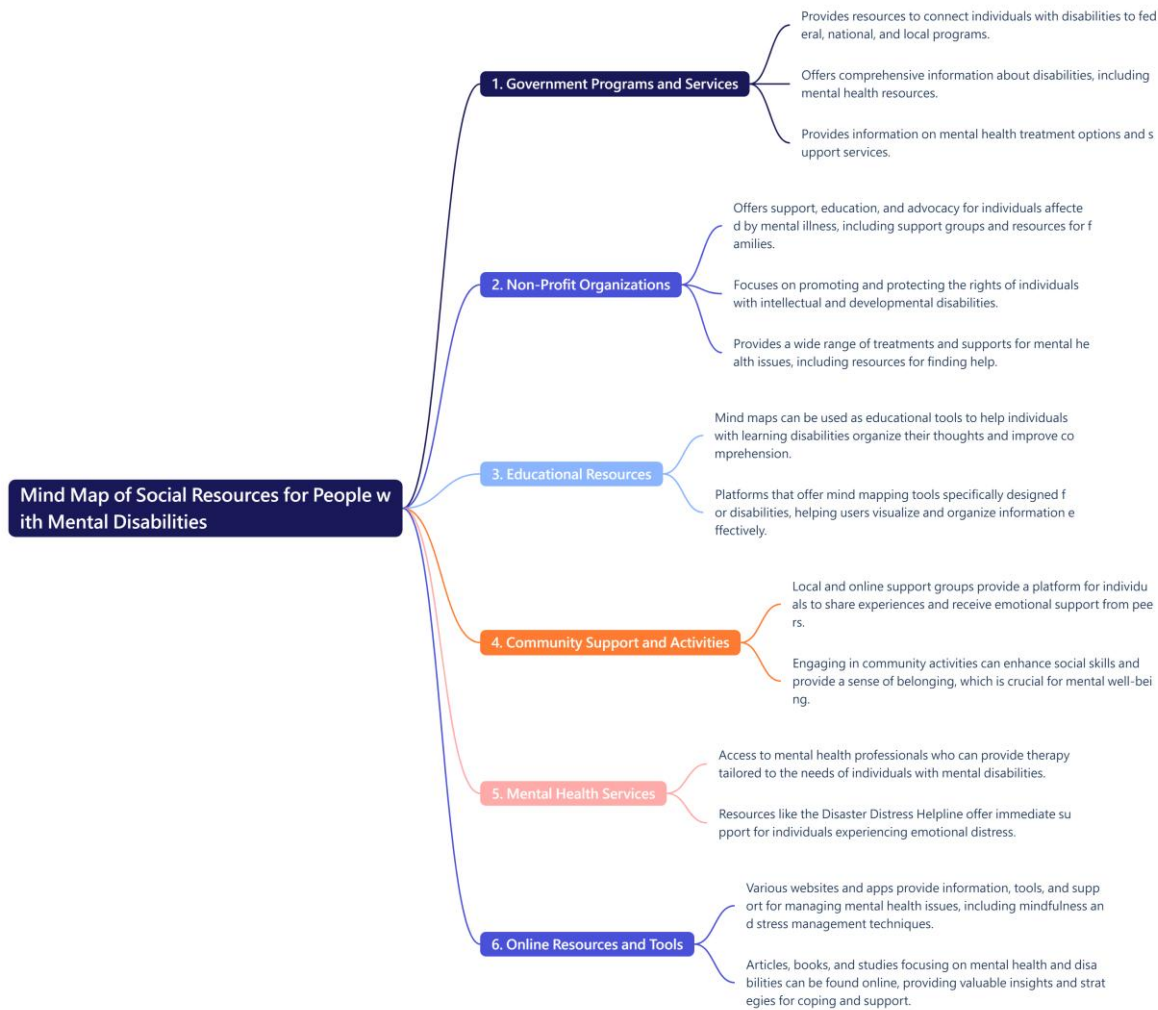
Mind Map of Social Resources for People with Mental Disabilities

1. Government Programs and Services

Provides resources to connect individuals with disabilities to federal, national, and local programs.

Offers comprehensive information about disabilities, including mental health resources.

Provides information on mental health treatment options and support services.

2. Non-Profit Organizations

Offers support, education, and advocacy for individuals affected by mental illness, including support groups and resources for families.

Focuses on promoting and protecting the rights of individuals with intellectual and developmental disabilities.

Provides a wide range of treatments and supports for mental health issues, including resources for finding help.

3. Educational Resources

Mind maps can be used as educational tools to help individuals with learning disabilities organize their thoughts and improve comprehension.

Platforms that offer mind mapping tools specifically designed for disabilities, helping users visualize and organize information effectively.

4. Community Support and Activities

Local and online support groups provide a platform for individuals to share experiences and receive emotional support from peers.

Engaging in community activities can enhance social skills and provide a sense of belonging, which is crucial for mental well-being.

5. Mental Health Services

Access to mental health professionals who can provide therapy tailored to the needs of individuals with mental disabilities.

Resources like the Disaster Distress Helpline offer immediate support for individuals experiencing emotional distress.

6. Online Resources and Tools

Various websites and apps provide information, tools, and support for managing mental health issues, including mindfulness and stress management techniques.

Articles, books, and studies focusing on mental health and disabilities can be found online, providing valuable insights and strategies for coping and support.